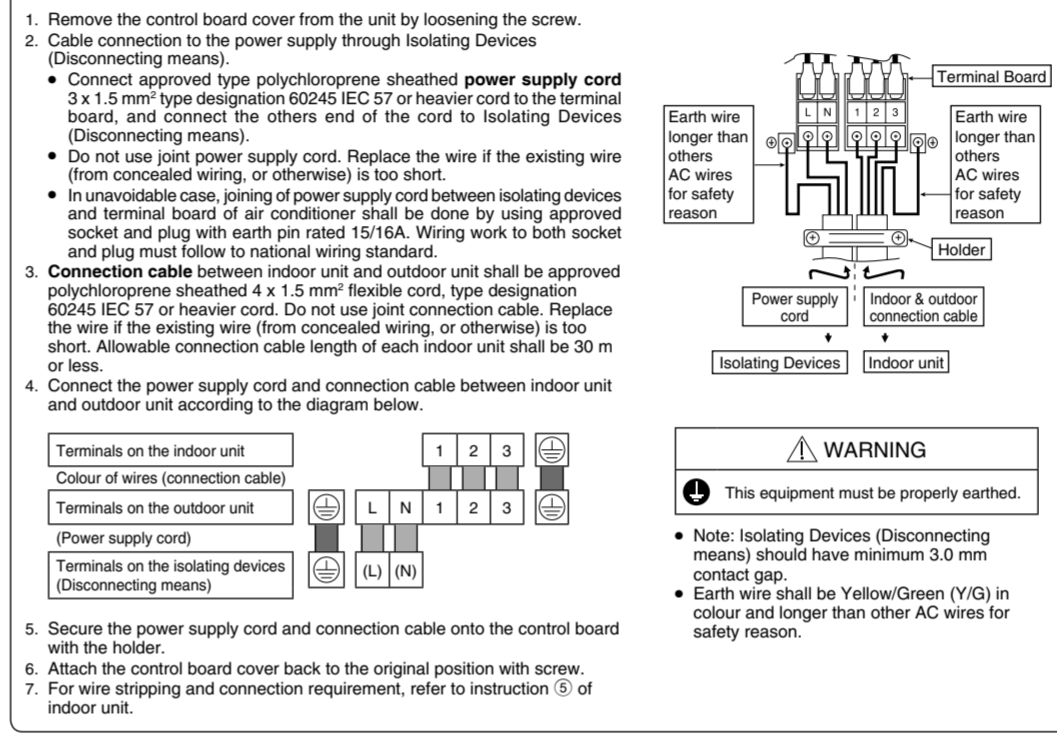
1. Remove the control board cover from the unit by loosening the screw.
2. Cable connection to the power supply through Isolating Devices (Disconnecting means).
• Connect approved type polychloroprene sheathed **power supply cord** 3 x 1.5 mm² type designation 60245 IEC 57 or heavier cord to the terminal board, and connect the others end of the cord to Isolating Devices (Disconnecting means).
• Do not use joint power supply cord. Replace the wire if the existing wire (from concealed wiring, or otherwise) is too short.
• In unavoidable case, joining of power supply cord between isolating devices and terminal board of air conditioner shall be done by using approved socket and plug with earth pin rated 15/16A. Wiring work to both socket and plug must follow to national wiring standard.
3. **Connection cable** between indoor unit and outdoor unit shall be approved polychloroprene sheathed 4 x 1.5 mm² flexible cord, type designation 60245 IEC 57 or heavier cord. Do not use joint connection cable. Replace the wire if the existing wire (from concealed wiring, or otherwise) is too short. Allowable connection cable length of each indoor unit shall be 30 m or less.
4. Connect the power supply cord and connection cable between indoor unit and outdoor unit according to the diagram below.

Terminals on the indoor unit
Colour of wires (connection cable)
Terminals on the outdoor unit
(Power supply cord)
Terminals on the isolating devices (Disconnecting means)

1 2 3
L N 1 2 3
(L) (N)

5. Secure the power supply cord and connection cable onto the control board with the holder.
6. Attach the control board cover back to the original position with screw.
7. For wire stripping and connection requirement, refer to instruction ⑤ of indoor unit.

Terminal Board
L N 1 2 3
Earth wire longer than others AC wires for safety reason
Earth wire longer than others AC wires for safety reason
Holder
Power supply cord
Indoor & outdoor connection cable
Isolating Devices
Indoor unit

⚠ WARNING
This equipment must be properly earthed.

• Note: Isolating Devices (Disconnecting means) should have minimum 3.0 mm contact gap.
• Earth wire shall be Yellow/Green (Y/G) in colour and longer than other AC wires for safety reason.